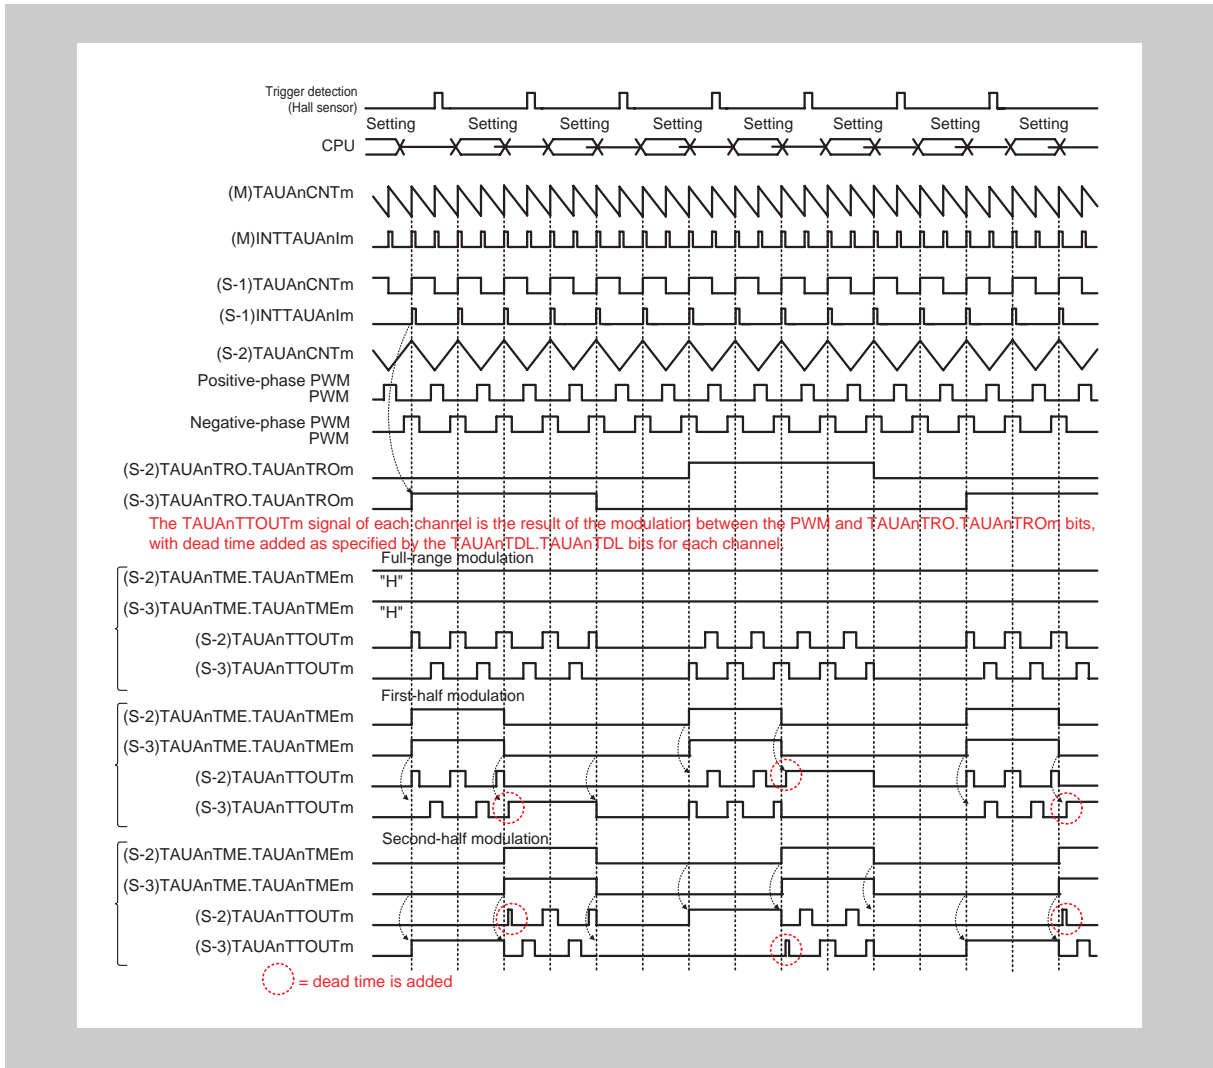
Trigger detection
(Hall sensor)

Setting Setting Setting Setting Setting Setting Setting Setting

CPU

(M)TAUAnCNTm

(M)INTTAUAnIm

(S-1)TAUAnCNTm

(S-1)INTTAUAnIm

(S-2)TAUAnCNTm

Positive-phase PWM
PWM

Negative-phase PWM
PWM

(S-2)TAUAnTRO.TAUAnTROm

(S-3)TAUAnTRO.TAUAnTROm

The TAUAnTTOUTm signal of each channel is the result of the modulation between the PWM and TAUAnTRO.TAUAnTROm bits, with dead time added as specified by the TAUAnTDL.TAUAnTDL bits for each channel.

Full-range modulation

(S-2)TAUAnTME.TAUAnTMEm "H"

(S-3)TAUAnTME.TAUAnTMEm "H"

(S-2)TAUAnTTOUTm

(S-3)TAUAnTTOUTm

First-half modulation

(S-2)TAUAnTME.TAUAnTMEm

(S-3)TAUAnTME.TAUAnTMEm

(S-2)TAUAnTTOUTm

(S-3)TAUAnTTOUTm

Second-half modulation

(S-2)TAUAnTME.TAUAnTMEm

(S-3)TAUAnTME.TAUAnTMEm

(S-2)TAUAnTTOUTm

(S-3)TAUAnTTOUTm

= dead time is added